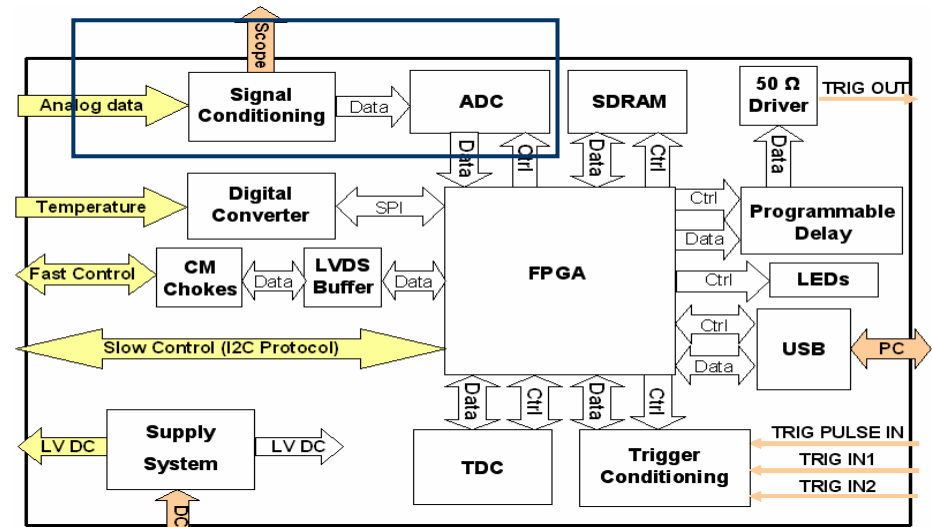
Scope
Analog data
Signal Conditioning
Data
ADC
SDRAM
50 Ω Driver
TRIG OUT
Data
Ctrl
Data
Ctrl
Data
Temperature
Digital Converter
SPI
Ctrl
Programmable Delay
Data
Fast Control
CM Chokes
Data
LVDS Buffer
Data
FPGA
Ctrl
LEDs
Ctrl
USB
PC
Slow Control (I2C Protocol)
Data
Data
Ctrl
Data
Ctrl
LV DC
Supply System
LV DC
TDC
Trigger Conditioning
TRIG PULSE IN
TRIG IN1
TRIG IN2
DC